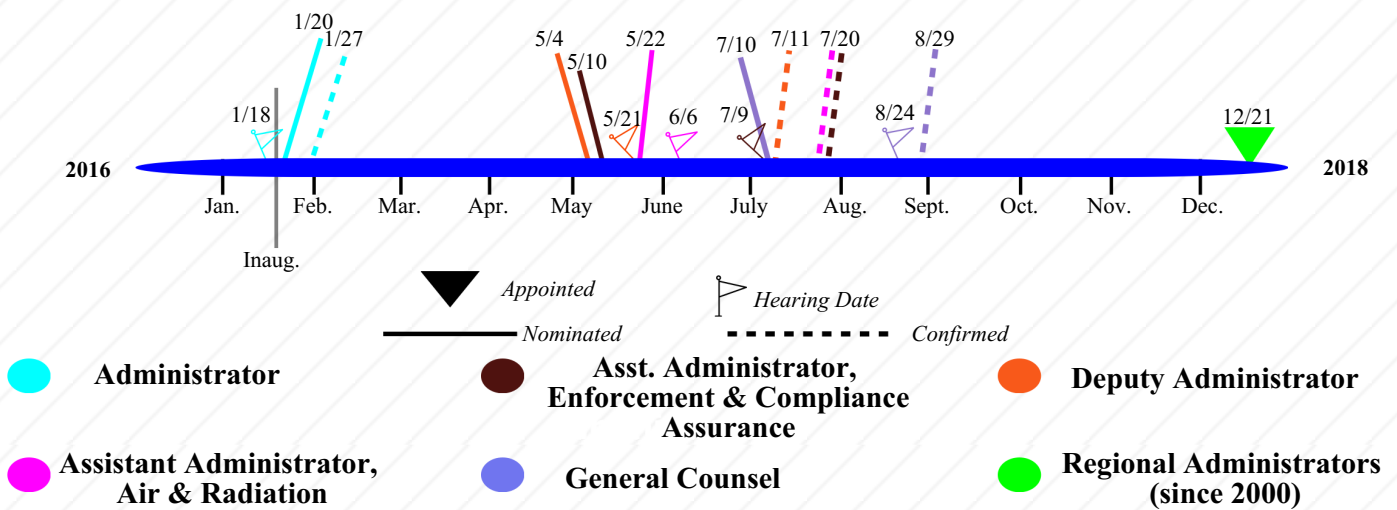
1/20
1/27
5/4
5/10
5/22
7/10
7/11
7/20
8/29
1/18
5/21
6/6
7/9
8/24
12/21

2016
2018

Jan.
Feb.
Mar.
Apr.
May
June
July
Aug.
Sept.
Oct.
Nov.
Dec.

Inaug.

Appointed
Hearing Date
Nominated
Confirmed

Administrator
Asst. Administrator, Enforcement & Compliance Assurance
Deputy Administrator
Assistant Administrator, Air & Radiation
General Counsel
Regional Administrators (since 2000)